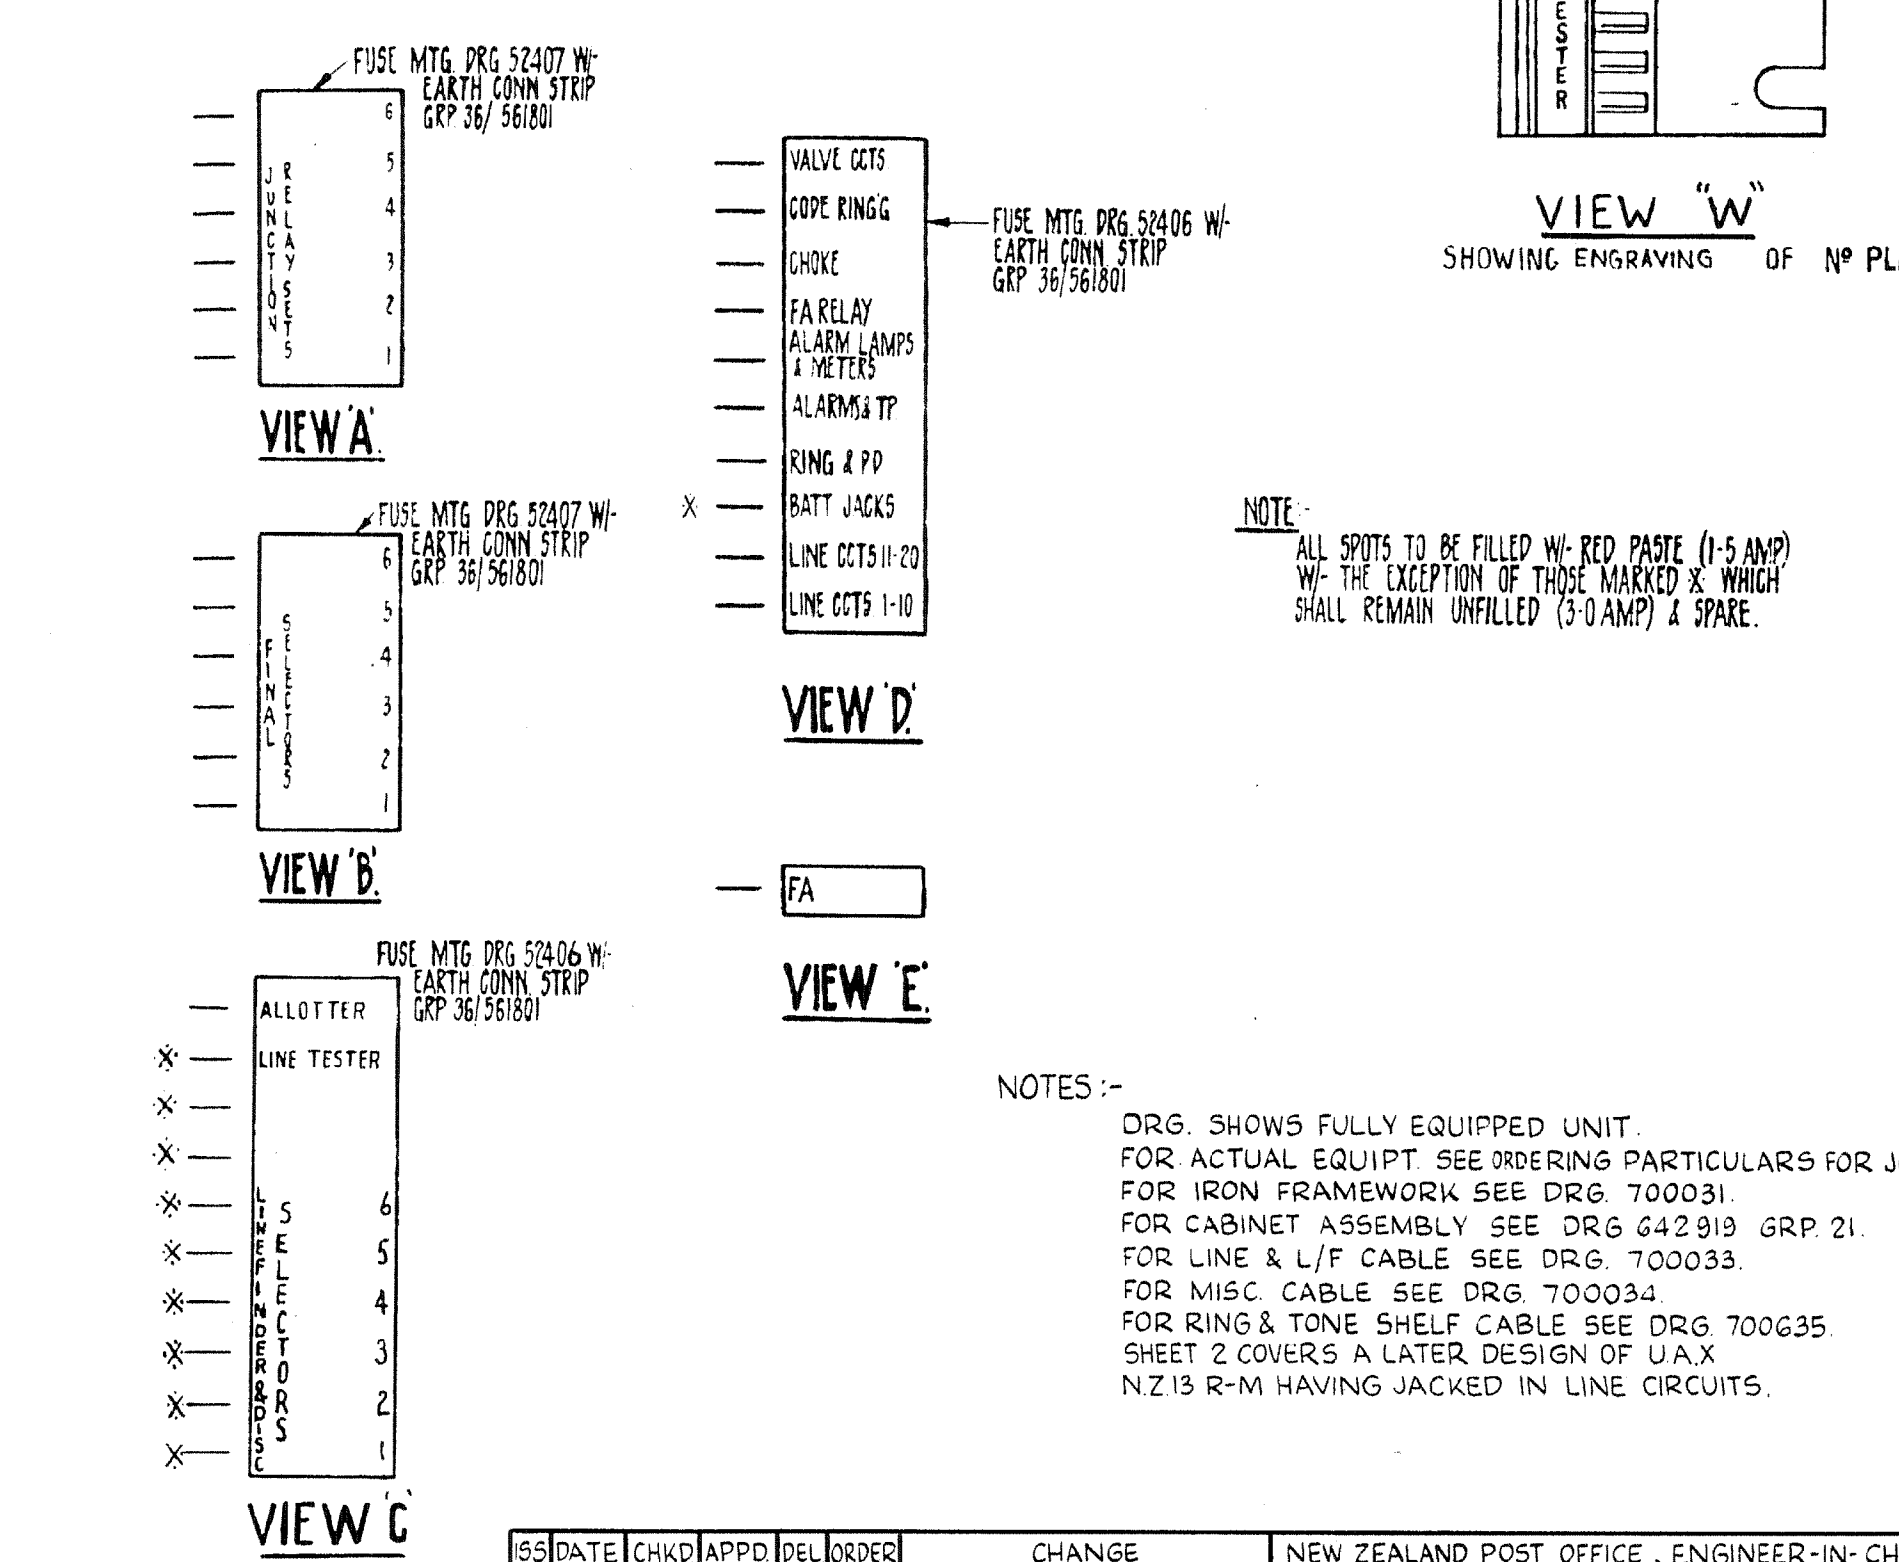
ESTER

FUSE MTG. DRG 52407 W/- EARTH CONN STRIP GRP 36/ 561801

JUNCTION RELAY SETS

6
5
4
3
2
1

VIEW 'A'.

VALVE CCTS
CODE RING'G
CHOKE
FA RELAY
ALARM LAMPS & METERS
ALARMS & TP
RING & PD
X BATT JACKS
LINE CCTS 11-20
LINE CCTS 1-10

FUSE MTG. DRG. 52406 W/- EARTH CONN STRIP GRP 36/561801

VIEW "W"
SHOWING ENGRAVING OF Nº PL

FUSE MTG DRG 52407 W/- EARTH CONN STRIP GRP 36/561801

FINAL SELECTORS

6
5
4
3
2
1

VIEW 'B'.

VIEW 'D'.

NOTE:-
ALL SPOTS TO BE FILLED W/- RED PASTE (1·5 AMP) W/- THE EXCEPTION OF THOSE MARKED X WHICH SHALL REMAIN UNFILLED (3·0 AMP) & SPARE.

FA

VIEW 'E'.

FUSE MTG DRG 52406 W/- EARTH CONN STRIP GRP 36/561801

ALLOTTER
X LINE TESTER
X
X
X LINEFINDER & DISC SELECTORS 6
X 5
X 4
X 3
X 2
X 1

VIEW 'C'

NOTES:-
DRG. SHOWS FULLY EQUIPPED UNIT.
FOR ACTUAL EQUIPT. SEE ORDERING PARTICULARS FOR J
FOR IRON FRAMEWORK SEE DRG. 700031.
FOR CABINET ASSEMBLY SEE DRG 642919 GRP. 21.
FOR LINE & L/F CABLE SEE DRG. 700033.
FOR MISC. CABLE SEE DRG. 700034.
FOR RING & TONE SHELF CABLE SEE DRG. 700635.
SHEET 2 COVERS A LATER DESIGN OF U.A.X N.Z.13 R-M HAVING JACKED IN LINE CIRCUITS.

| ISS | DATE | CHKD | APPD. | DEL | ORDER | CHANGE | NEW ZEALAND POST OFFICE . ENGINEER-IN-CH |